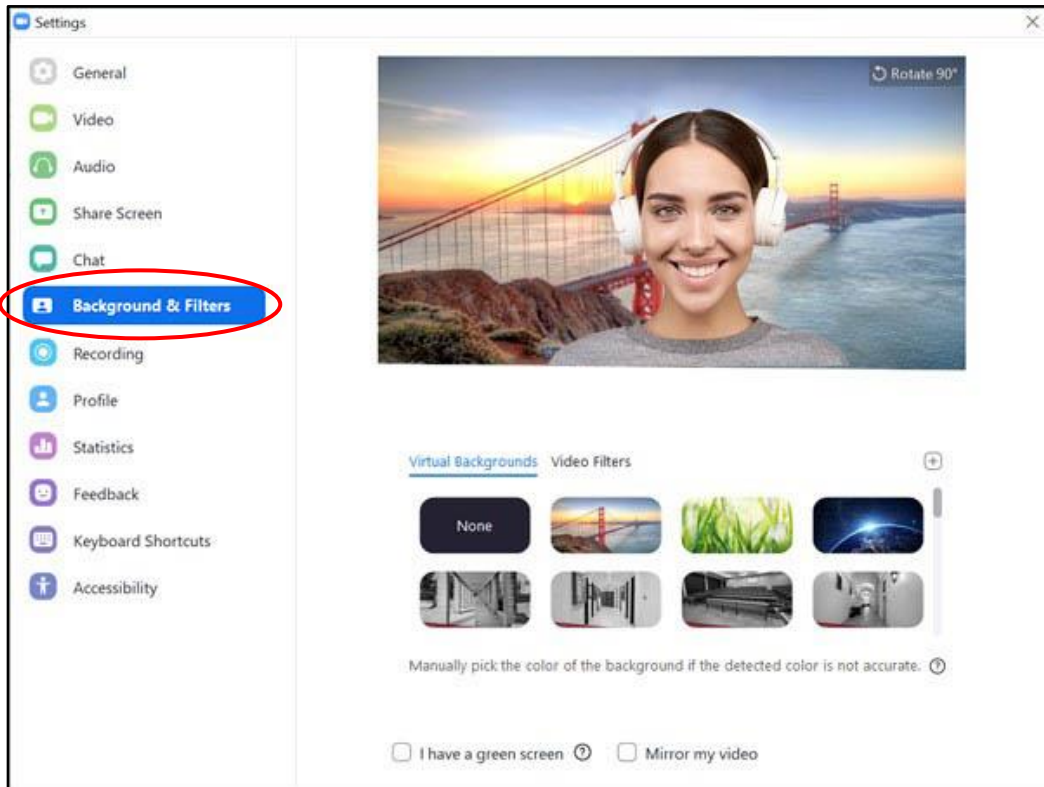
Settings

General
Video
Audio
Share Screen
Chat
Background & Filters
Recording
Profile
Statistics
Feedback
Keyboard Shortcuts
Accessibility

Rotate 90°

Virtual Backgrounds
Video Filters

None

Manually pick the color of the background if the detected color is not accurate.

I have a green screen
Mirror my video